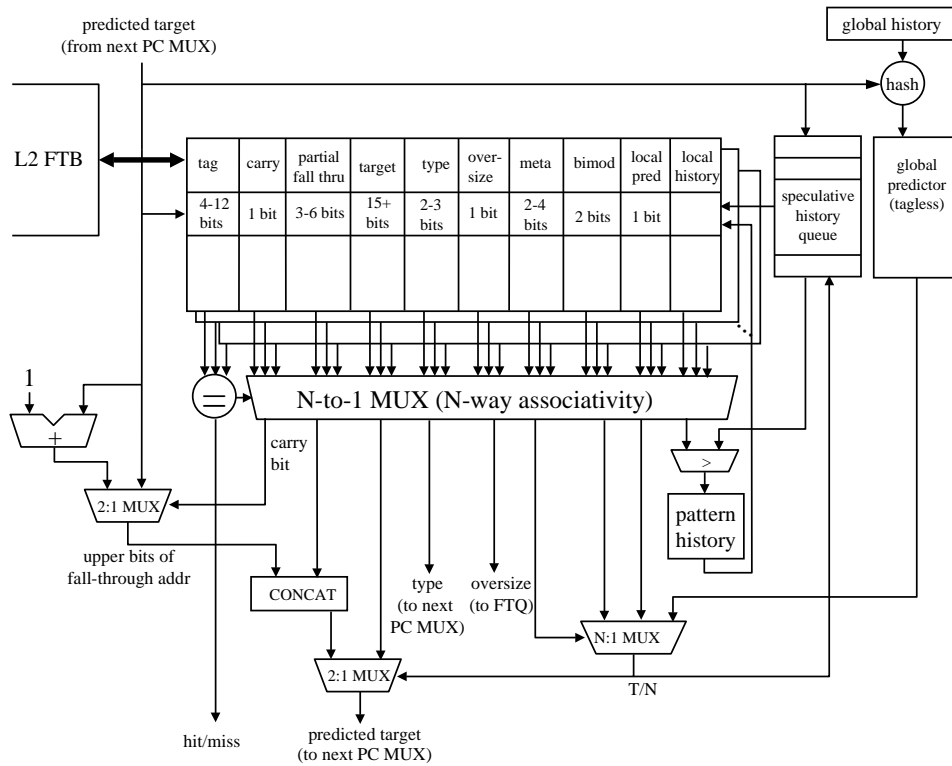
predicted target (from next PC MUX)

global history

hash

L2 FTB

| tag | carry | partial fall thru | target | type | over-size | meta | bimod | local pred | local history |
|---|---|---|---|---|---|---|---|---|---|
| 4-12 bits | 1 bit | 3-6 bits | 15+ bits | 2-3 bits | 1 bit | 2-4 bits | 2 bits | 1 bit | |

speculative history queue

global predictor (tagless)

1

+

=

N-to-1 MUX (N-way associativity)

carry bit

2:1 MUX

>

pattern history

upper bits of fall-through addr

CONCAT

type (to next PC MUX)

oversize (to FTQ)

N:1 MUX

2:1 MUX

T/N

hit/miss

predicted target (to next PC MUX)